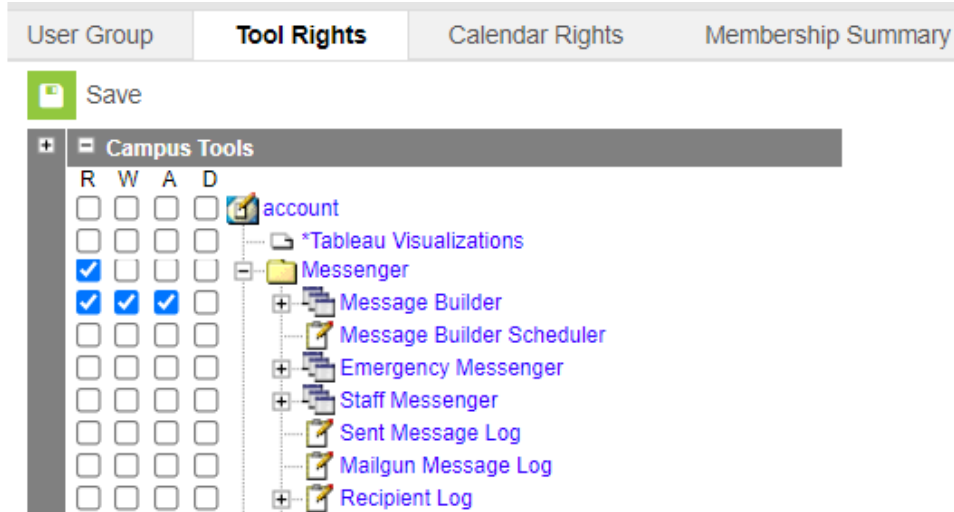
User Group | Tool Rights | Calendar Rights | Membership Summary

Save

Campus Tools

R W A D

account

*Tableau Visualizations

Messenger

Message Builder

Message Builder Scheduler

Emergency Messenger

Staff Messenger

Sent Message Log

Mailgun Message Log

Recipient Log